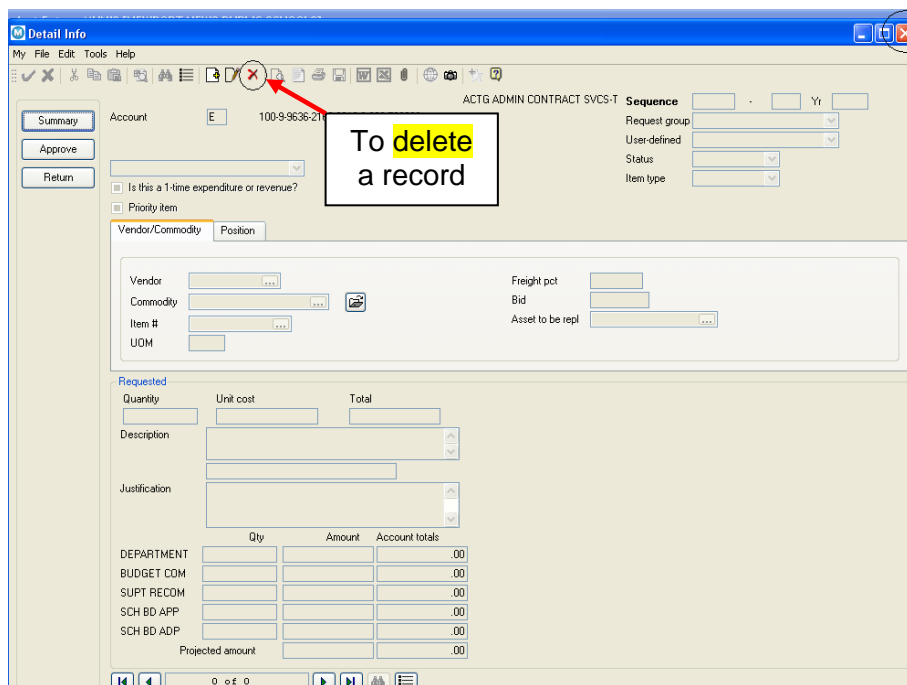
Detail Info
My File Edit Tools Help

Summary
Approve
Return

Account E 100-9-9636-21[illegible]

To delete a record

ACTG ADMIN CONTRACT SVCS-T Sequence - Yr
Request group
User-defined
Status
Item type

Is this a 1-time expenditure or revenue?
Priority item

Vendor/Commodity Position

Vendor
Commodity
Item #
UOM

Freight pct
Bid
Asset to be repl

Requested
Quantity Unit cost Total
Description
Justification

| | Qty | Amount | Account totals |
|---|---|---|---|
| DEPARTMENT | | | .00 |
| BUDGET COM | | | .00 |
| SUPT RECOM | | | .00 |
| SCH BD APP | | | .00 |
| SCH BD ADP | | | .00 |
| Projected amount | | | .00 |

0 of 0